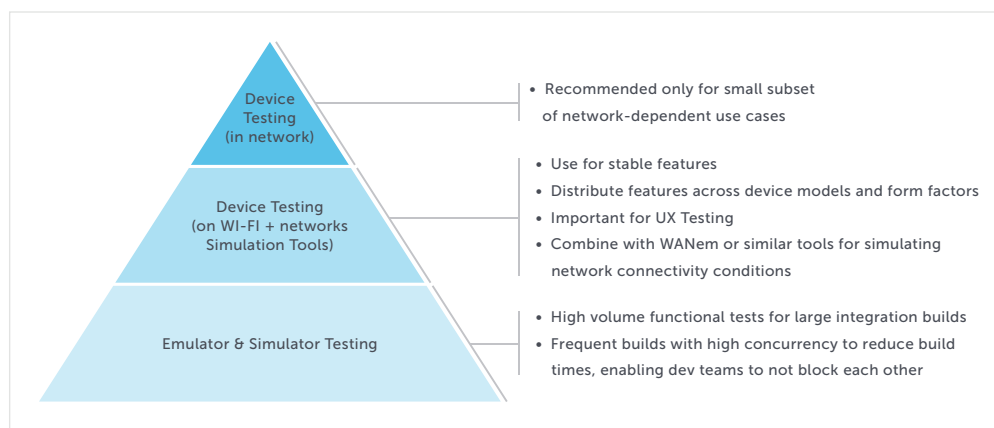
Device Testing (in network)

Device Testing (on WI-FI + networks Simulation Tools)

Emulator & Simulator Testing

• Recommended only for small subset of network-dependent use cases

• Use for stable features
• Distribute features across device models and form factors
• Important for UX Testing
• Combine with WANem or similar tools for simulating network connectivity conditions

• High volume functional tests for large integration builds
• Frequent builds with high concurrency to reduce build times, enabling dev teams to not block each other